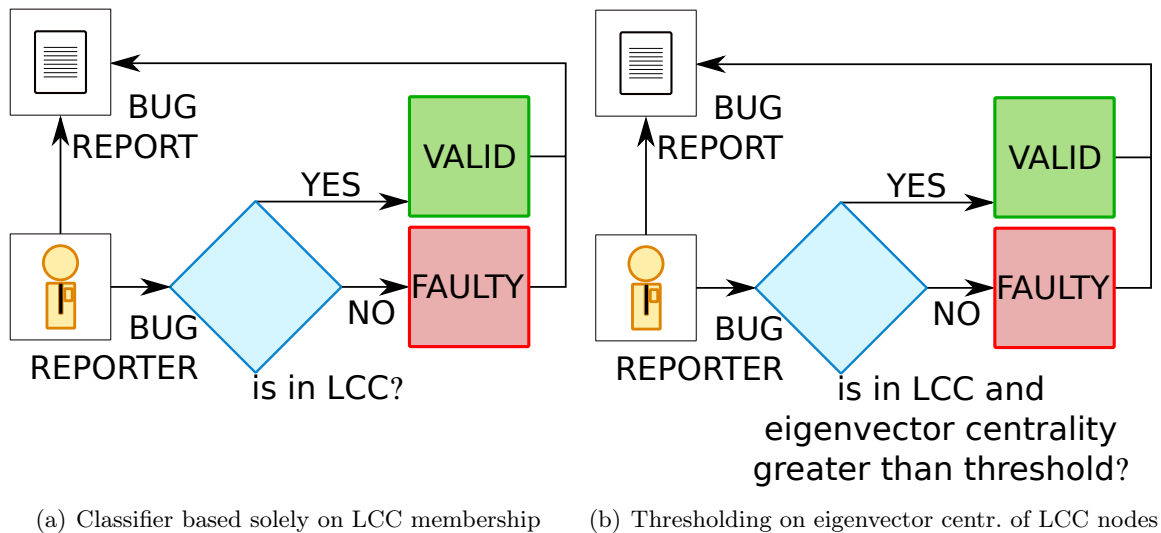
BUG REPORT

VALID

YES

BUG REPORTER

NO

FAULTY

is in LCC?

(a) Classifier based solely on LCC membership

BUG REPORT

VALID

YES

BUG REPORTER

NO

FAULTY

is in LCC and eigenvector centrality greater than threshold?

(b) Thresholding on eigenvector centr. of LCC nodes